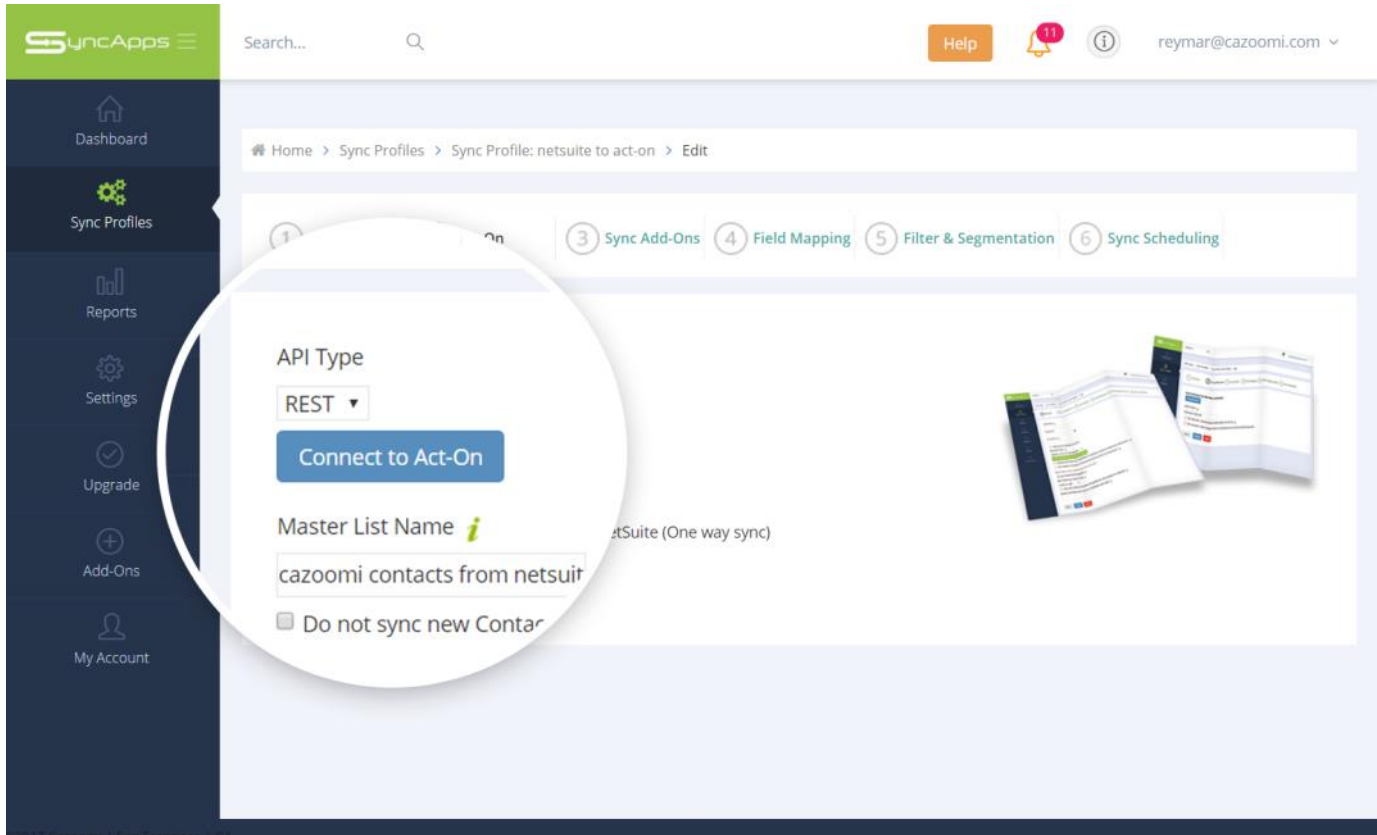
SyncApps

Search...

Help

11

reymar@cazoomi.com

Dashboard

Sync Profiles

Reports

Settings

Upgrade

Add-Ons

My Account

Home > Sync Profiles > Sync Profile: netsuite to act-on > Edit

1

On

3 Sync Add-Ons

4 Field Mapping

5 Filter & Segmentation

6 Sync Scheduling

API Type

REST

Connect to Act-On

Master List Name

cazoomi contacts from netsuit

Do not sync new Contac

tSuite (One way sync)